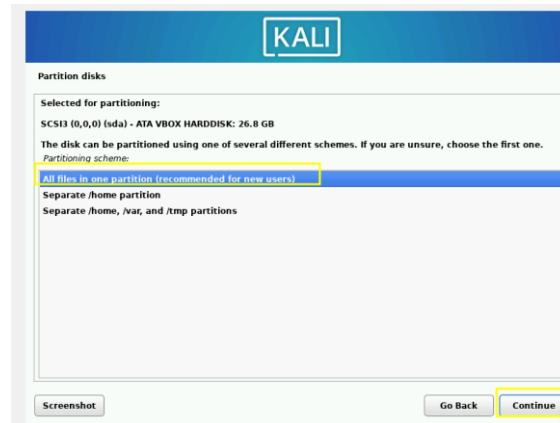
KALI

Partition disks

Selected for partitioning:

SCSI3 (0,0,0) (sda) - ATA VBOX HARDDISK: 26.8 GB

The disk can be partitioned using one of several different schemes. If you are unsure, choose the first one.

Partitioning scheme:

All files in one partition (recommended for new users)
Separate /home partition
Separate /home, /var, and /tmp partitions

Screenshot

Go Back

Continue